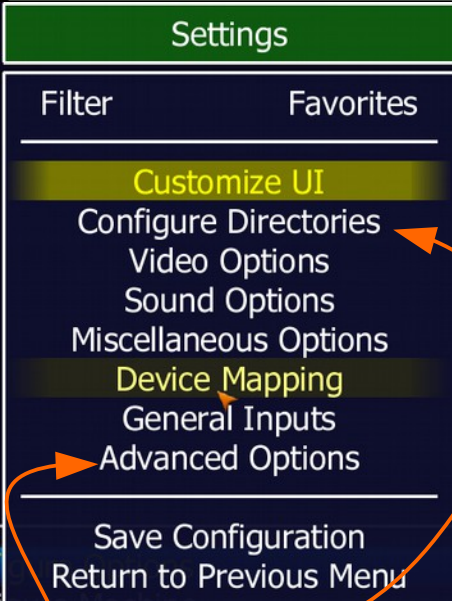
Settings

Filter Favorites

Customize UI
Configure Directories
Video Options
Sound Options
Miscellaneous Options
Device Mapping
General Inputs
Advanced Options

Save Configuration
Return to Previous Menu